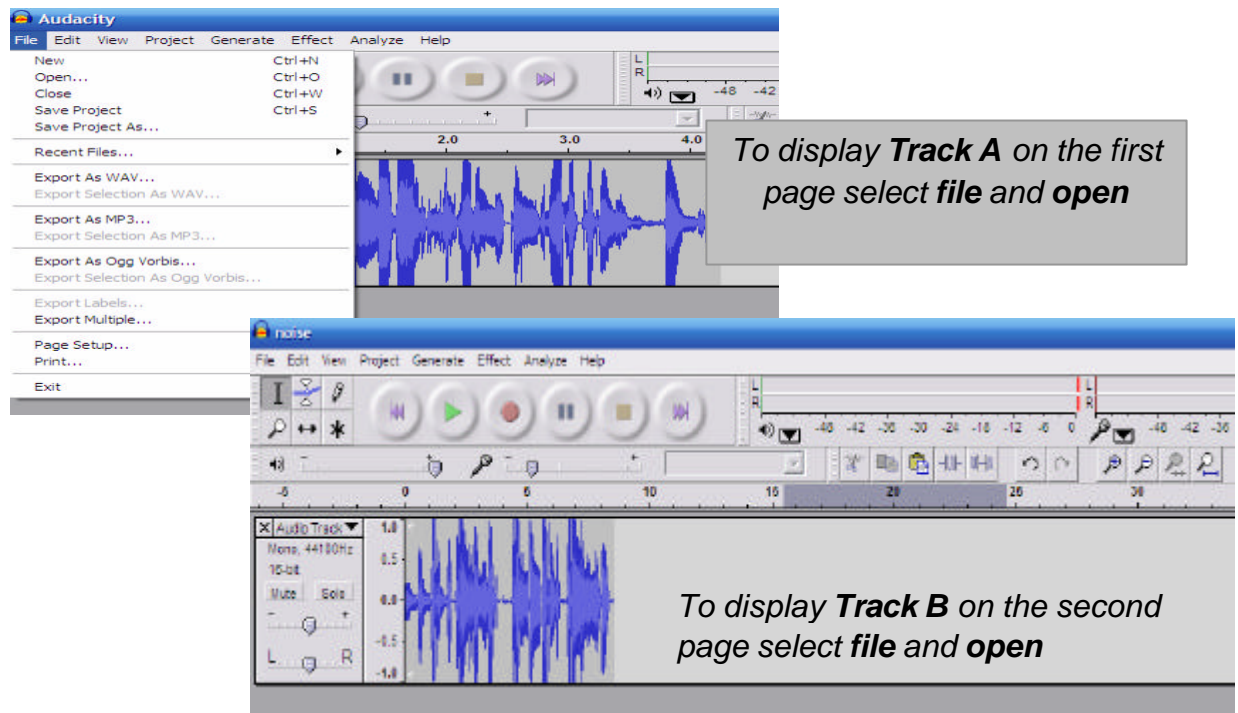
Audacity

File Edit View Project Generate Effect Analyze Help

New Ctrl+N
Open... Ctrl+O
Close Ctrl+W
Save Project Ctrl+S
Save Project As...
Recent Files...
Export As WAV...
Export Selection As WAV...
Export As MP3...
Export Selection As MP3...
Export As Ogg Vorbis...
Export Selection As Ogg Vorbis...
Export Labels...
Export Multiple...
Page Setup...
Print...
Exit

L
R
-48 -42

2.0 3.0 4.0

To display **Track A** on the first page select **file** and **open**

noise

File Edit View Project Generate Effect Analyze Help

L
R
-48 -42 -36 -30 -24 -18 -12 -6 0
L
R
-48 -42 -36

-5 0 5 10 15 20 25 30

Audio Track
Mono, 44100Hz
16-bit
Mute Solo
L R

1.0
0.5
0.0
-0.5
-1.0

To display **Track B** on the second page select **file** and **open**